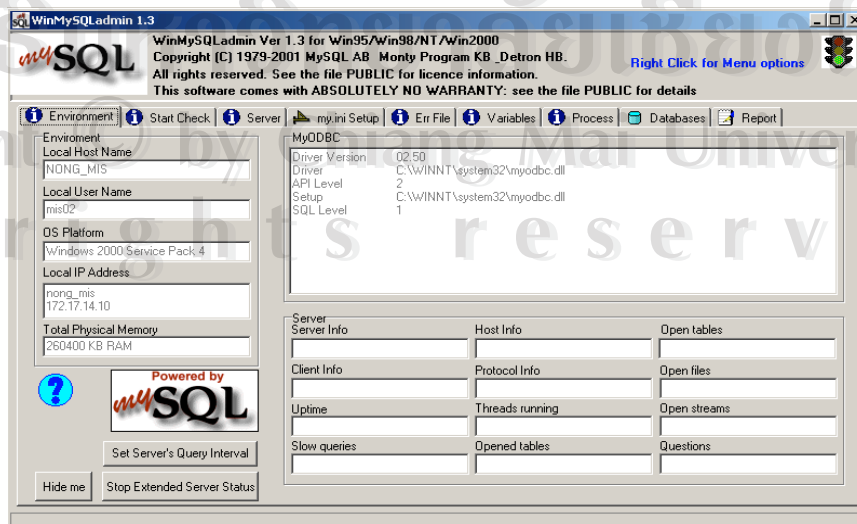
WinMySQLadmin 1.3

mySQL

WinMySQLadmin Ver 1.3 for Win95/Win98/NT/Win2000
Copyright (C) 1979-2001 MySQL AB Monty Program KB _Detron HB.
All rights reserved. See the file PUBLIC for licence information.
This software comes with ABSOLUTELY NO WARRANTY: see the file PUBLIC for details

Right Click for Menu options

Environment | Start Check | Server | my.ini Setup | Err File | Variables | Process | Databases | Report

Enviroment
Local Host Name
NONG_MIS
Local User Name
mis02
OS Platform
Windows 2000 Service Pack 4
Local IP Address
nong_mis
172.17.14.10
Total Physical Memory
260400 KB RAM

MyODBC
Driver Version 02.50
Driver C:\WINNT\system32\myodbc.dll
API Level 2
Setup C:\WINNT\system32\myodbc.dll
SQL Level 1

Powered by
mySQL

Server
Server Info
Host Info
Open tables
Client Info
Protocol Info
Open files
Uptime
Threads running
Open streams
Slow queries
Opened tables
Questions

Set Server's Query Interval

Hide me

Stop Extended Server Status

Copyright © by Chiang Mai University
rights reserved